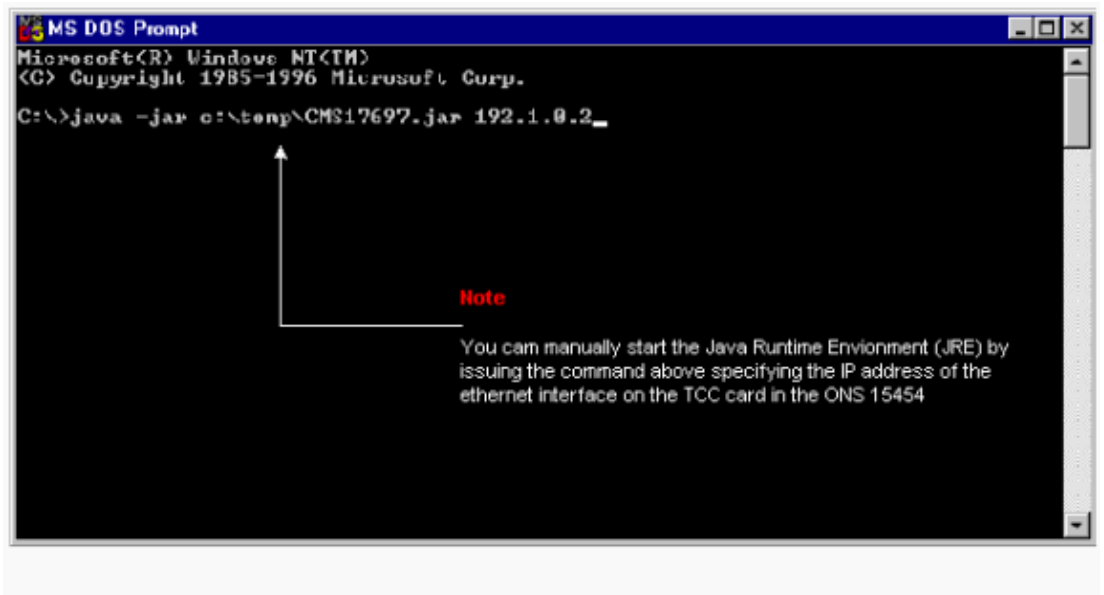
MS DOS Prompt

Microsoft(R) Windows NT(TM)
(C) Copyright 1985-1996 Microsoft Corp.

C:\>java -jar c:\temp\CMS17697.jar 192.1.0.2_

Note

You cam manually start the Java Runtime Envionment (JRE) by issuing the command above specifying the IP address of the ethernet interface on the TCC card in the ONS 15454